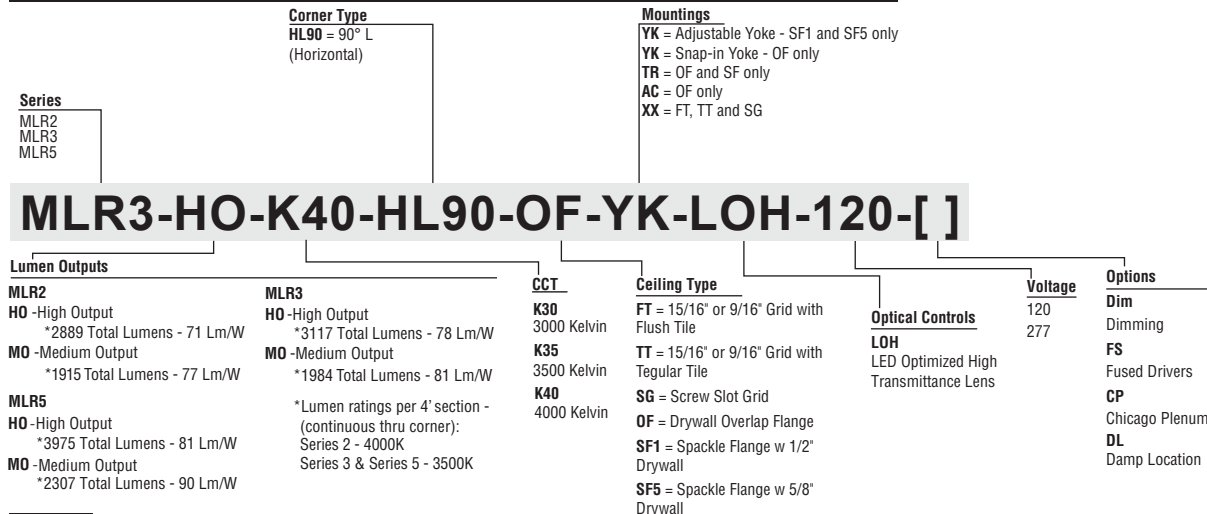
Corner Type
HL90 = 90° L (Horizontal)

Mountings
YK = Adjustable Yoke - SF1 and SF5 only
YK = Snap-in Yoke - OF only
TR = OF and SF only
AC = OF only
XX = FT, TT and SG

Series
MLR2
MLR3
MLR5

MLR3-HO-K40-HL90-OF-YK-LOH-120-[ ]

Lumen Outputs

MLR2
HO -High Output
*2889 Total Lumens - 71 Lm/W
MO -Medium Output
*1915 Total Lumens - 77 Lm/W

MLR5
HO -High Output
*3975 Total Lumens - 81 Lm/W
MO -Medium Output
*2307 Total Lumens - 90 Lm/W

MLR3
HO -High Output
*3117 Total Lumens - 78 Lm/W
MO -Medium Output
*1984 Total Lumens - 81 Lm/W

*Lumen ratings per 4' section - (continuous thru corner):
Series 2 - 4000K
Series 3 & Series 5 - 3500K

CCT
K30
3000 Kelvin
K35
3500 Kelvin
K40
4000 Kelvin

Ceiling Type
FT = 15/16" or 9/16" Grid with Flush Tile
TT = 15/16" or 9/16" Grid with Tegular Tile
SG = Screw Slot Grid
OF = Drywall Overlap Flange
SF1 = Spackle Flange w 1/2" Drywall
SF5 = Spackle Flange w 5/8" Drywall

Optical Controls
LOH
LED Optimized High Transmittance Lens

Voltage
120
277

Options
Dim
Dimming
FS
Fused Drivers
CP
Chicago Plenum
DL
Damp Location